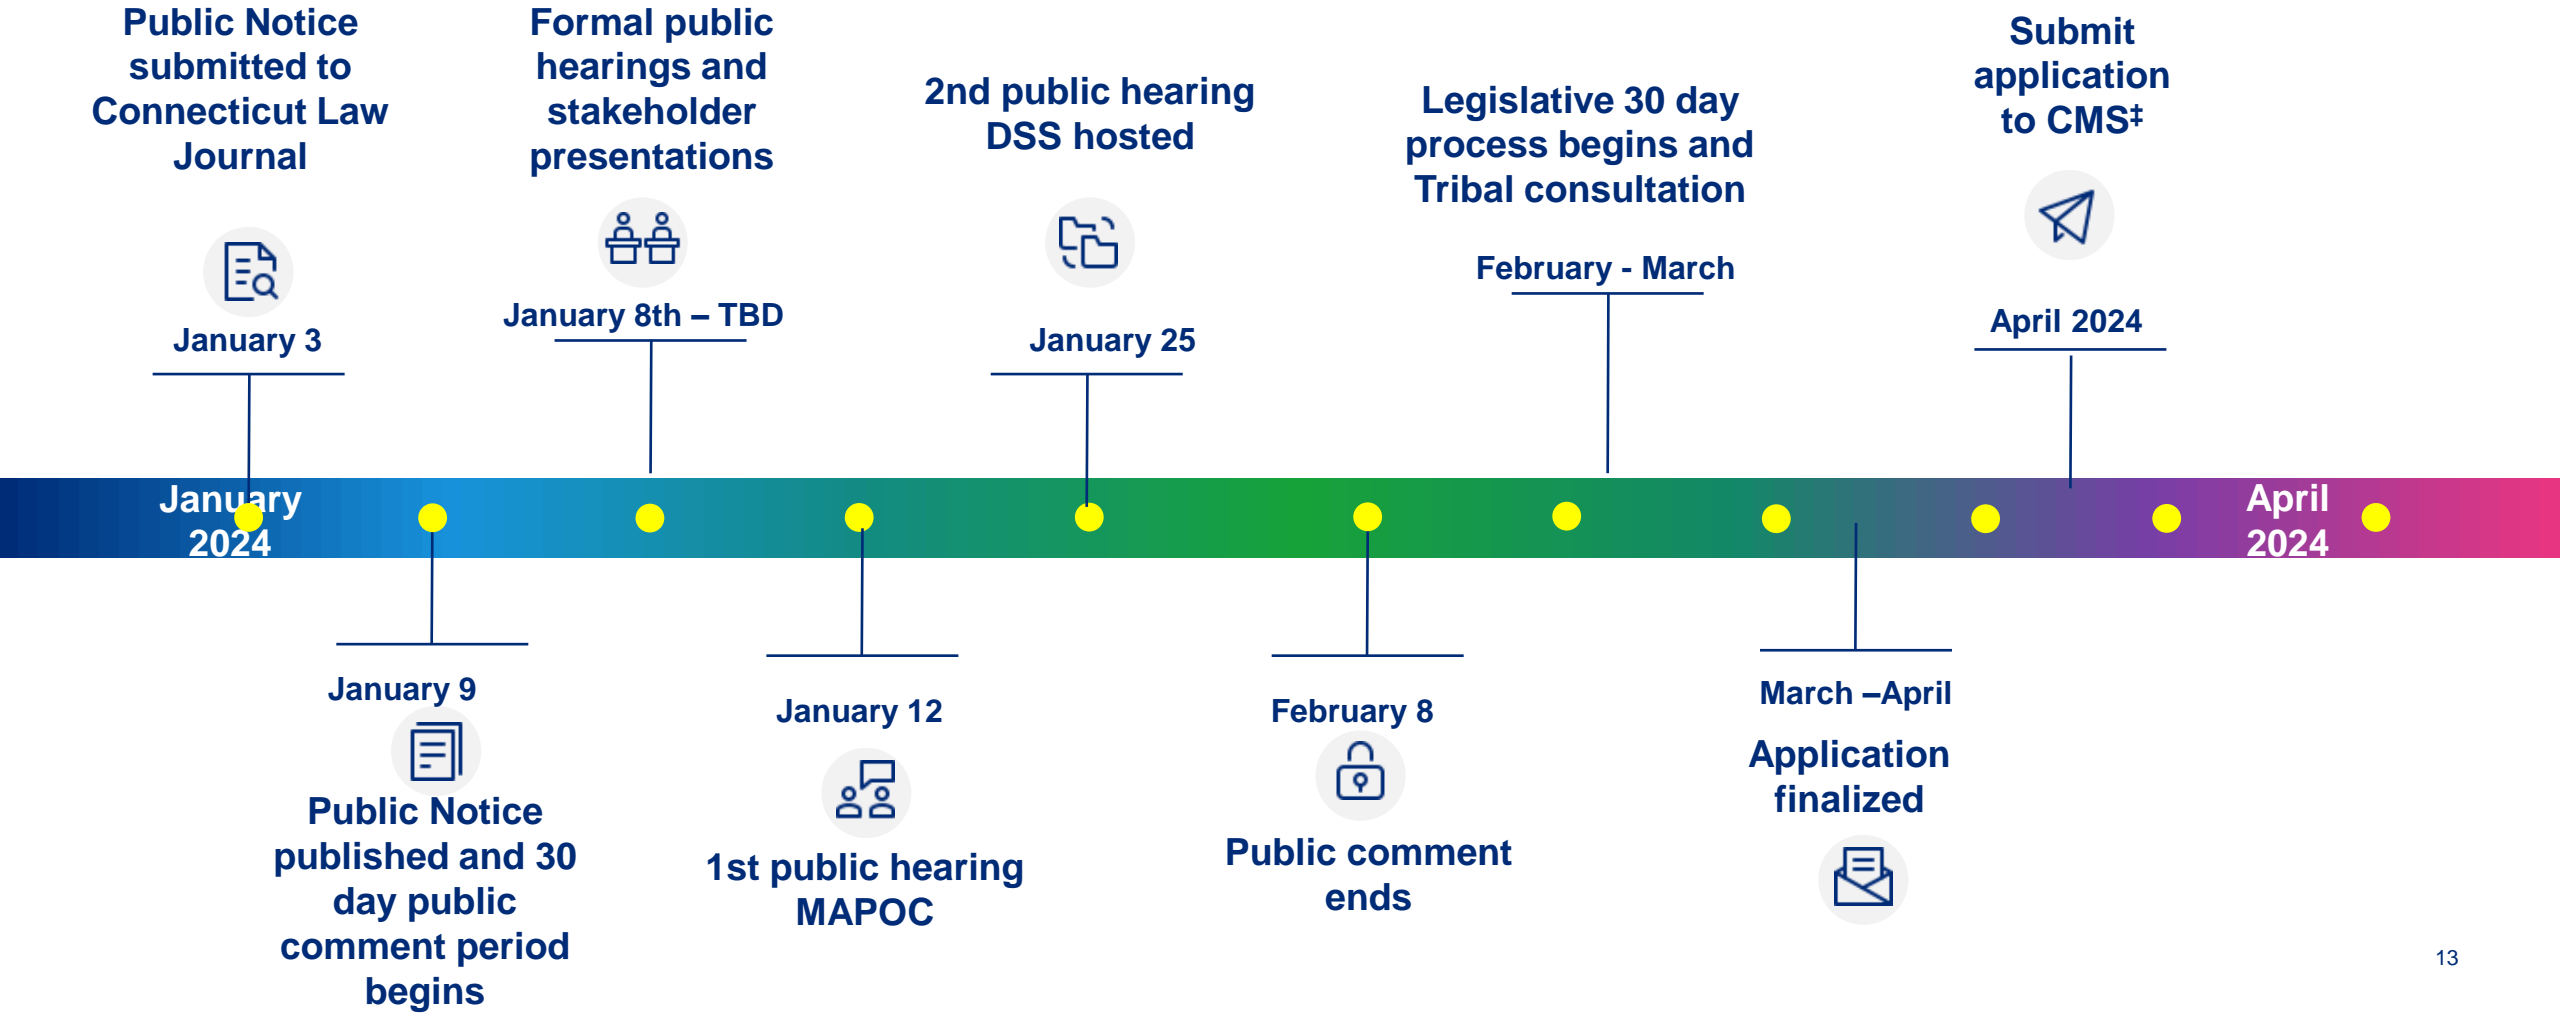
Public Notice submitted to Connecticut Law Journal

January 3

Formal public hearings and stakeholder presentations

January 8th – TBD

2nd public hearing DSS hosted

January 25

Legislative 30 day process begins and Tribal consultation

February - March

Submit application to CMS‡

April 2024

January 2024

April 2024

January 9

Public Notice published and 30 day public comment period begins

January 12

1st public hearing MAPOC

February 8

Public comment ends

March –April

Application finalized

13